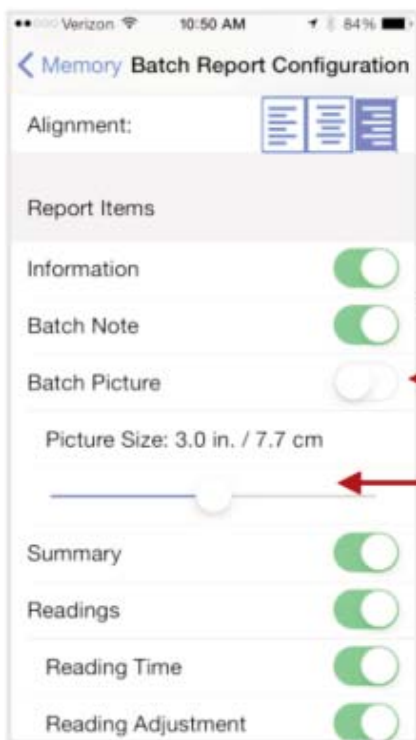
Verizon 10:50 AM 84%

< Memory Batch Report Configuration

Alignment:

Report Items

Information

Batch Note

Batch Picture

Picture Size: 3.0 in. / 7.7 cm

Summary

Readings

Reading Time

Reading Adjustment